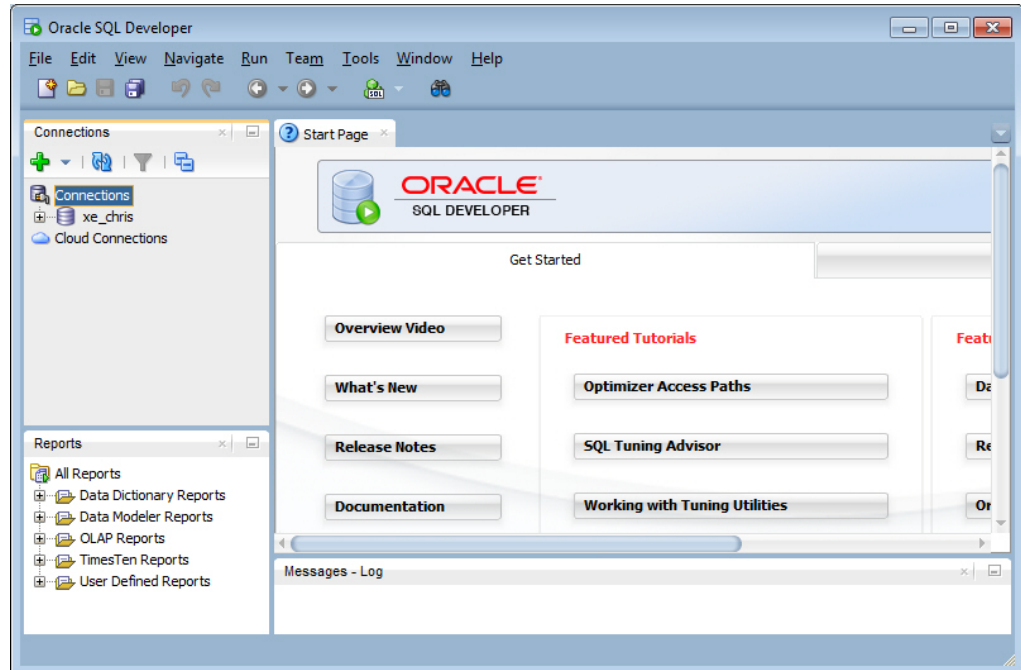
Oracle SQL Developer

File Edit View Navigate Run Team Tools Window Help

Connections

Connections
xe_chris
Cloud Connections

Reports

All Reports
Data Dictionary Reports
Data Modeler Reports
OLAP Reports
TimesTen Reports
User Defined Reports

Start Page

ORACLE
SQL DEVELOPER

Get Started

Overview Video
What's New
Release Notes
Documentation

Featured Tutorials
Optimizer Access Paths
SQL Tuning Advisor
Working with Tuning Utilities

Featu
Da
Re
Or

Messages - Log